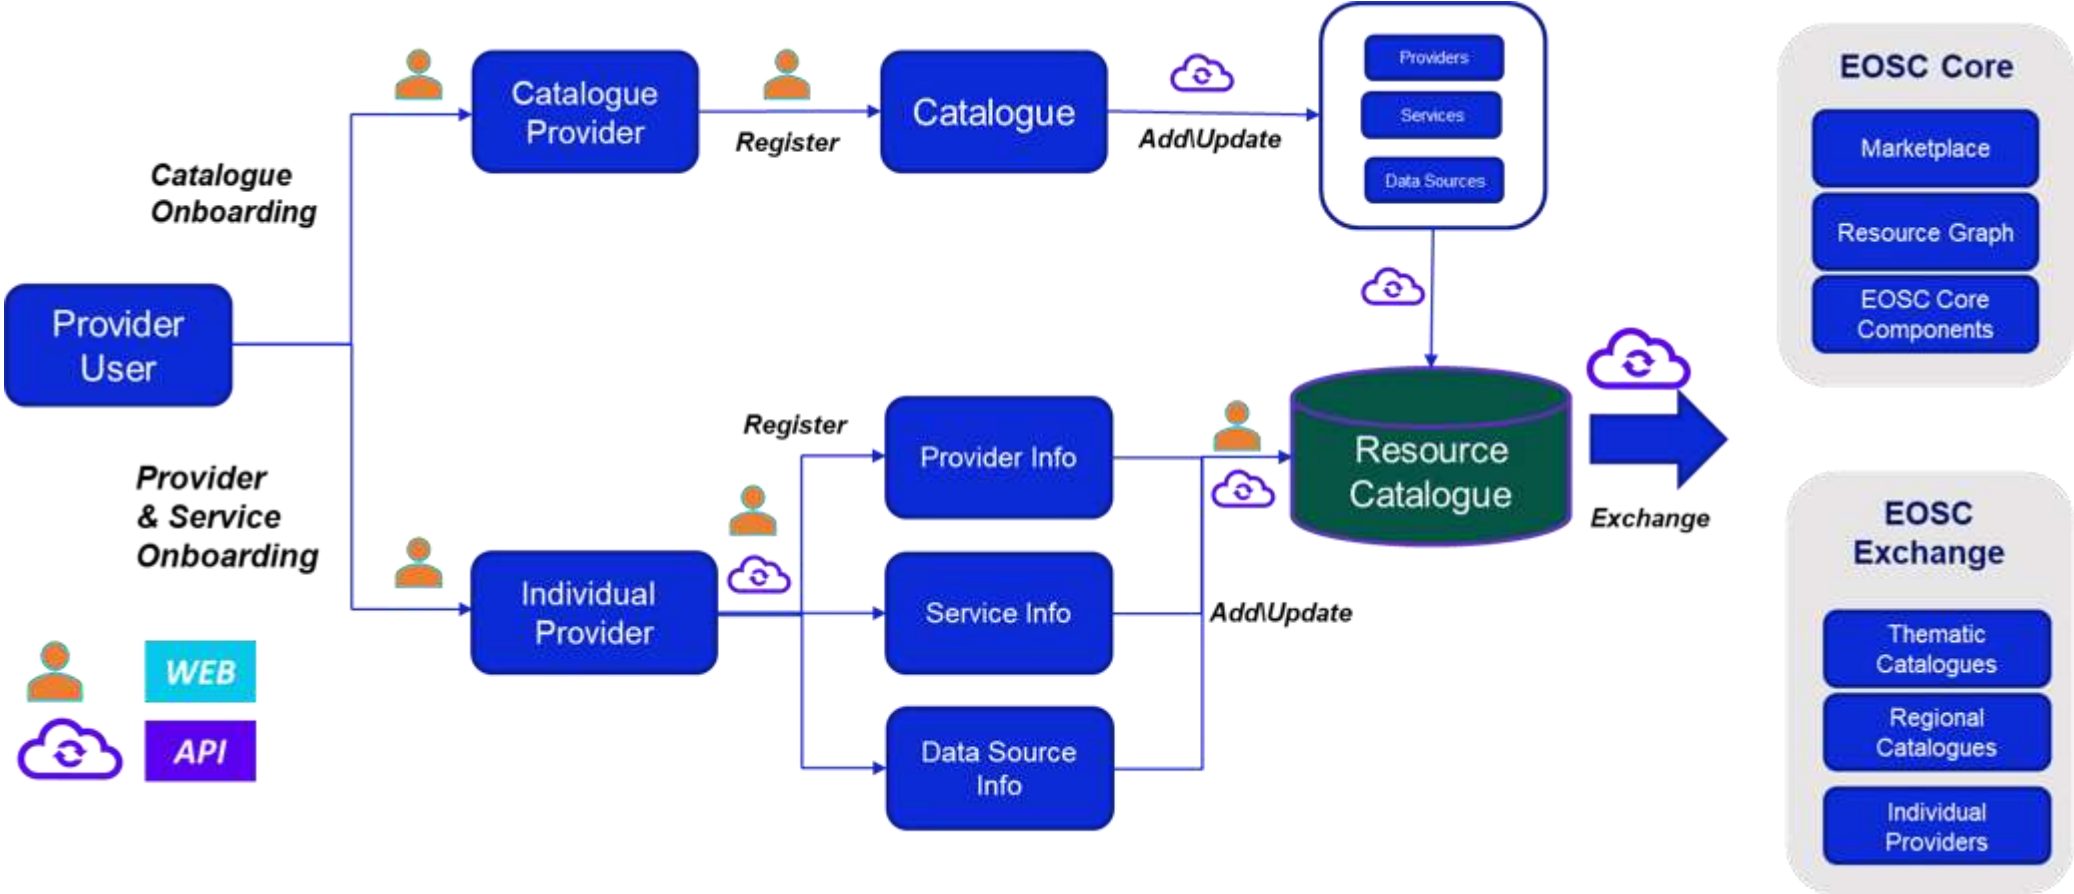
Catalogue Provider

Register

Catalogue

Add\Update

Providers

Services

Data Sources

EOSC Core

Marketplace

Resource Graph

EOSC Core Components

Catalogue Onboarding

Provider User

Register

Provider Info

Resource Catalogue

Exchange

Provider & Service Onboarding

Individual Provider

Service Info

Add\Update

Data Source Info

EOSC Exchange

Thematic Catalogues

Regional Catalogues

Individual Providers

WEB

API